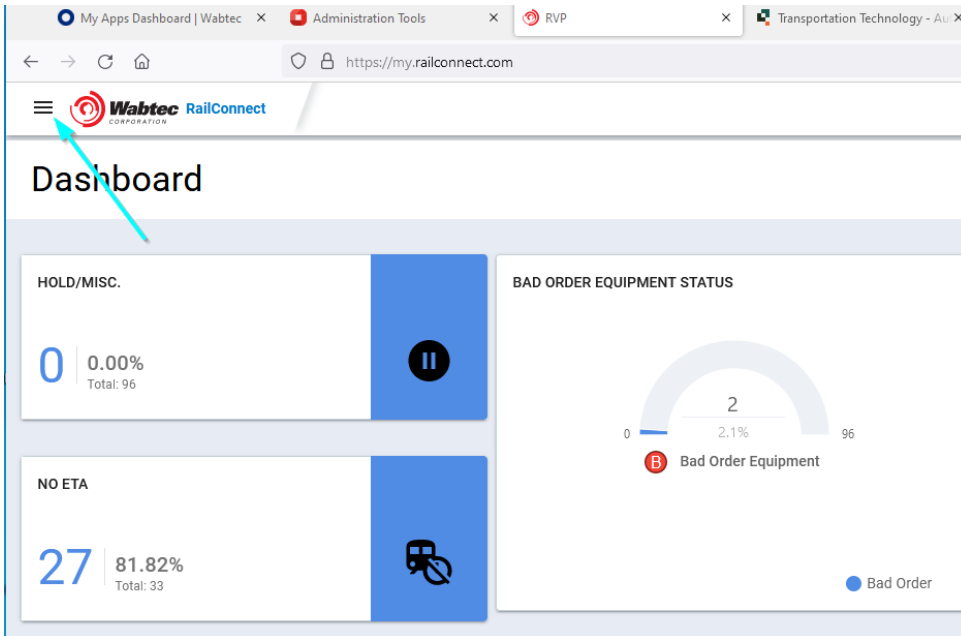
My Apps Dashboard | Wabtec ×
Administration Tools ×
RVP ×
Transportation Technology - Au

https://my.railconnect.com

Wabtec CORPORATION RailConnect

Dashboard

HOLD/MISC.
0
0.00%
Total: 96

BAD ORDER EQUIPMENT STATUS
2
2.1%
0
96
B Bad Order Equipment

NO ETA
27
81.82%
Total: 33

Bad Order